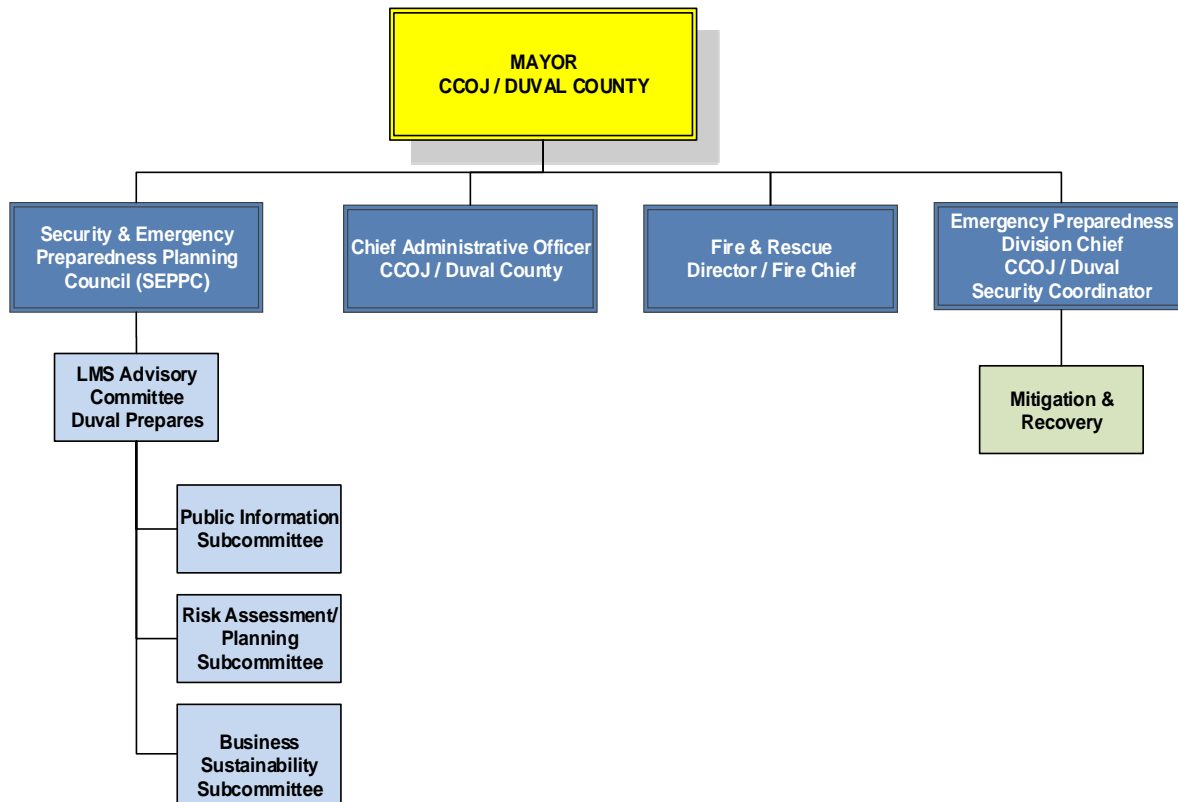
MAYOR
CCOJ / DUVAL COUNTY

Security & Emergency Preparedness Planning Council (SEPPC)

Chief Administrative Officer
CCOJ / Duval County

Fire & Rescue
Director / Fire Chief

Emergency Preparedness Division Chief
CCOJ / Duval
Security Coordinator

LMS Advisory Committee
Duval Prepares

Mitigation & Recovery

Public Information Subcommittee

Risk Assessment/ Planning Subcommittee

Business Sustainability Subcommittee